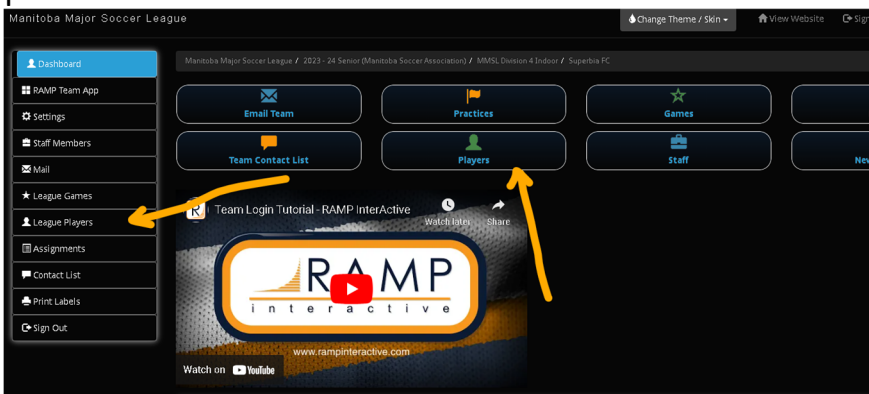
Manitoba Major Soccer League

Change Theme / Skin

View Website

Sign

Dashboard

RAMP Team App

Settings

Staff Members

Mail

League Games

League Players

Assignments

Contact List

Print Labels

Sign Out

Manitoba Major Soccer League / 2023 - 24 Senior (Manitoba Soccer Association) / MMSL Division 4 Indoor / Superbia FC

Email Team

Practices

Games

Team Contact List

Players

Staff

Ne

Team Login Tutorial - RAMP InterActive

Watch later

Share

RAMP

interactive

www.rampinteractive.com

Watch on YouTube